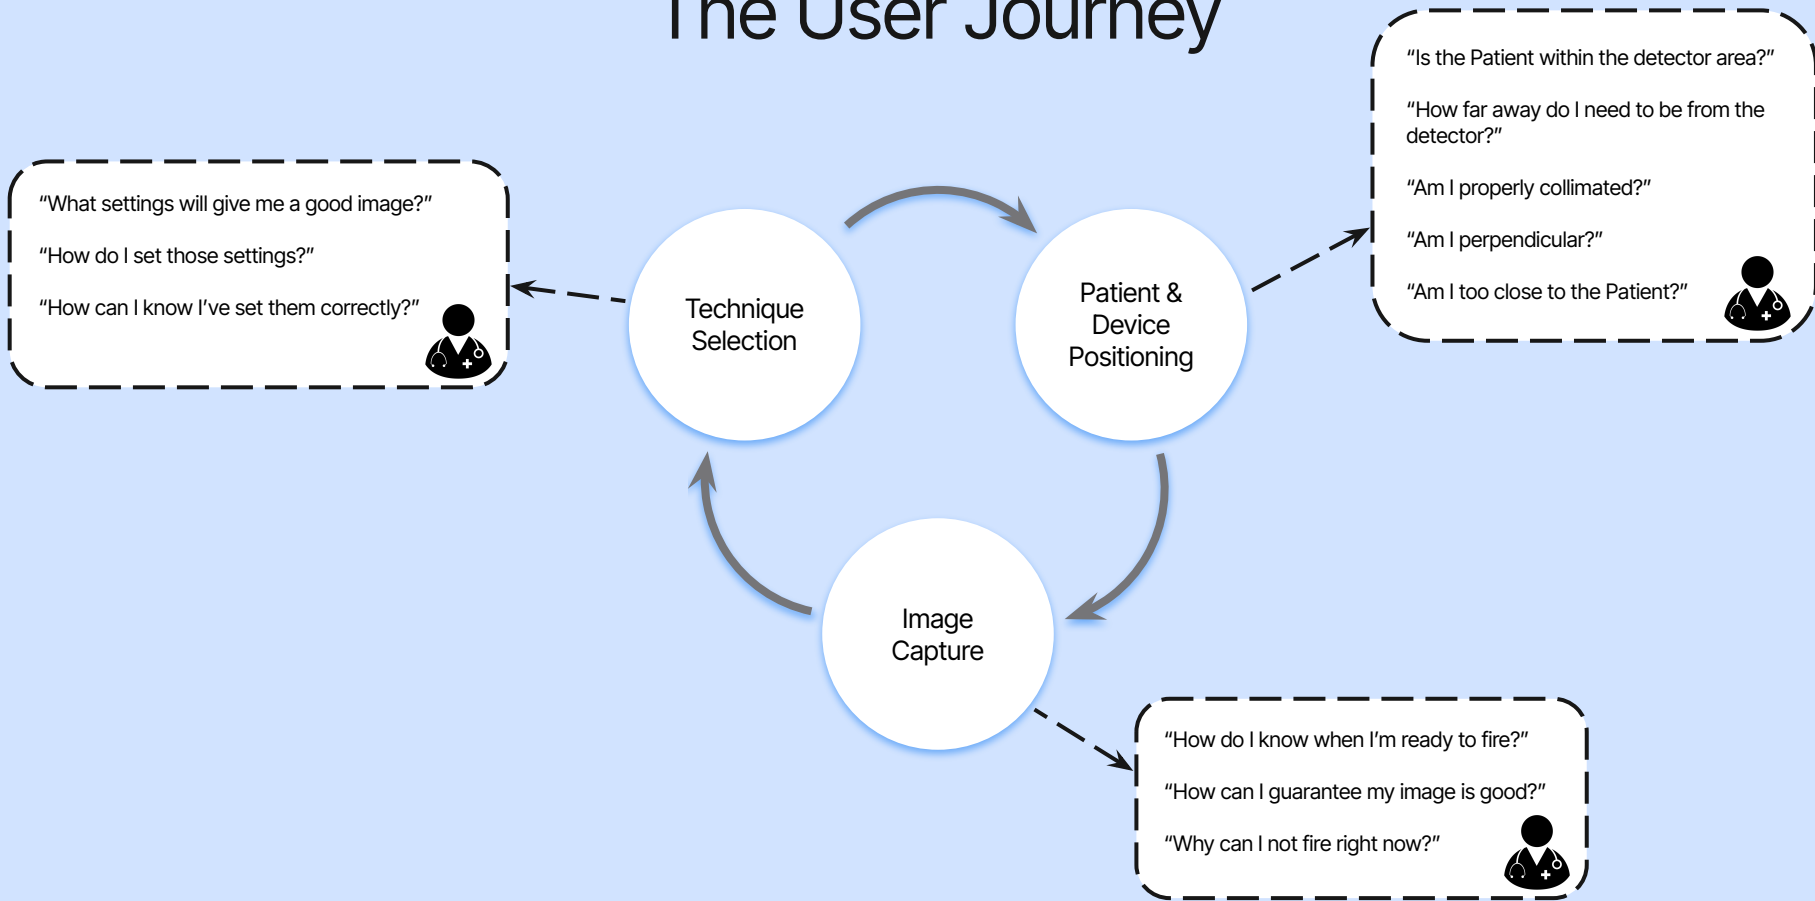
The User Journey

"What settings will give me a good image?"

"How do I set those settings?"

"How can I know I've set them correctly?"

Technique Selection

Patient & Device Positioning

"Is the Patient within the detector area?"

"How far away do I need to be from the detector?"

"Am I properly collimated?"

"Am I perpendicular?"

"Am I too close to the Patient?"

Image Capture

"How do I know when I'm ready to fire?"

"How can I guarantee my image is good?"

"Why can I not fire right now?"